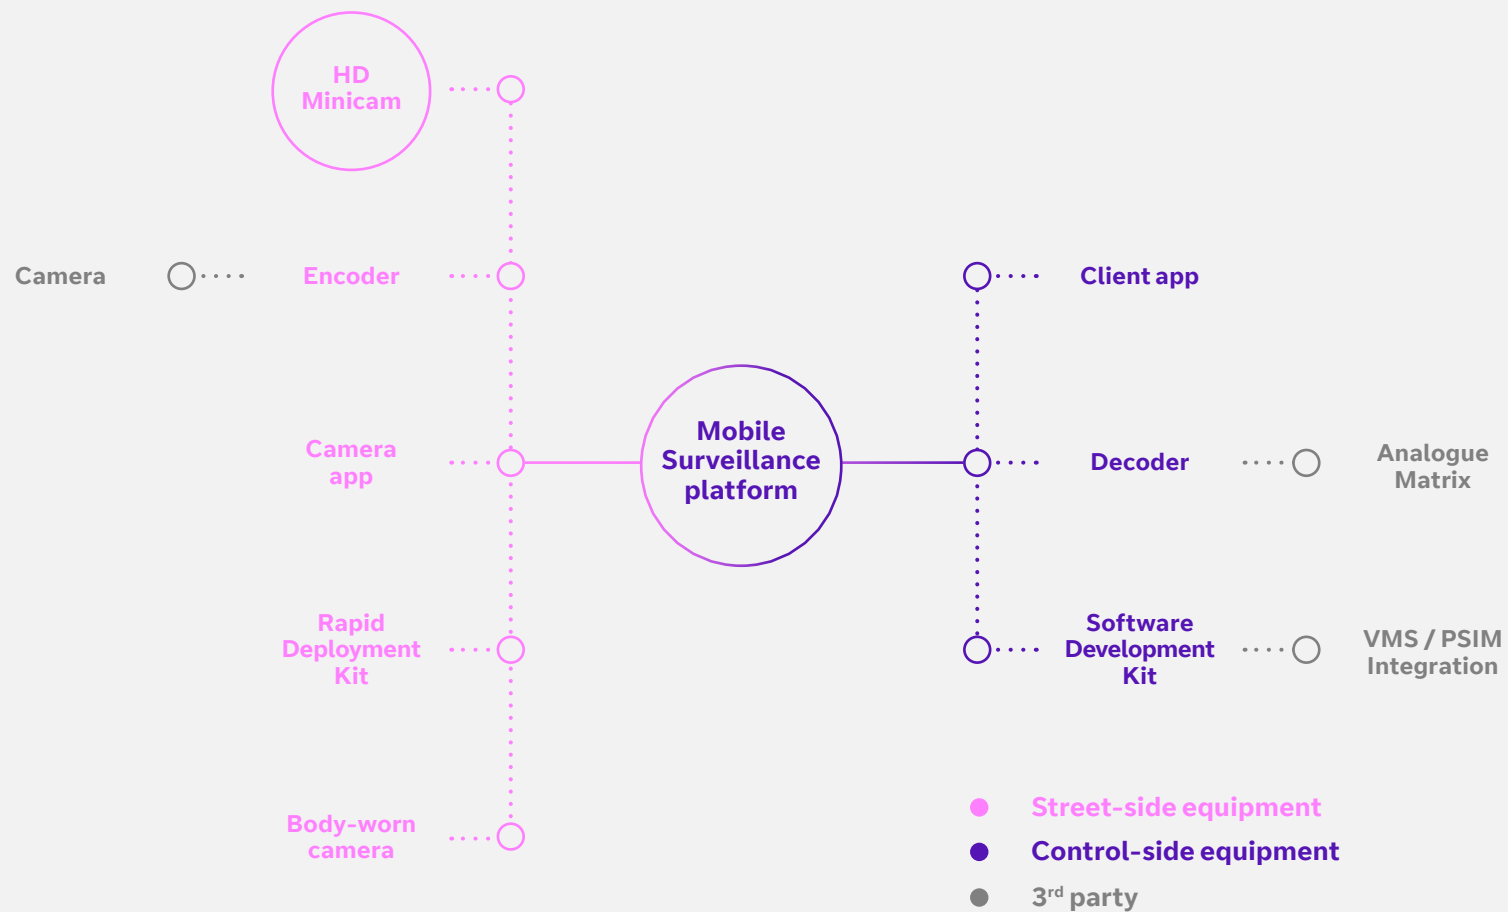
HD Minicam

Camera

Encoder

Client app

Camera app

Mobile Surveillance platform

Decoder

Analogue Matrix

Rapid Deployment Kit

Software Development Kit

VMS / PSIM Integration

Body-worn camera

Street-side equipment

Control-side equipment

3$^{rd}$ party